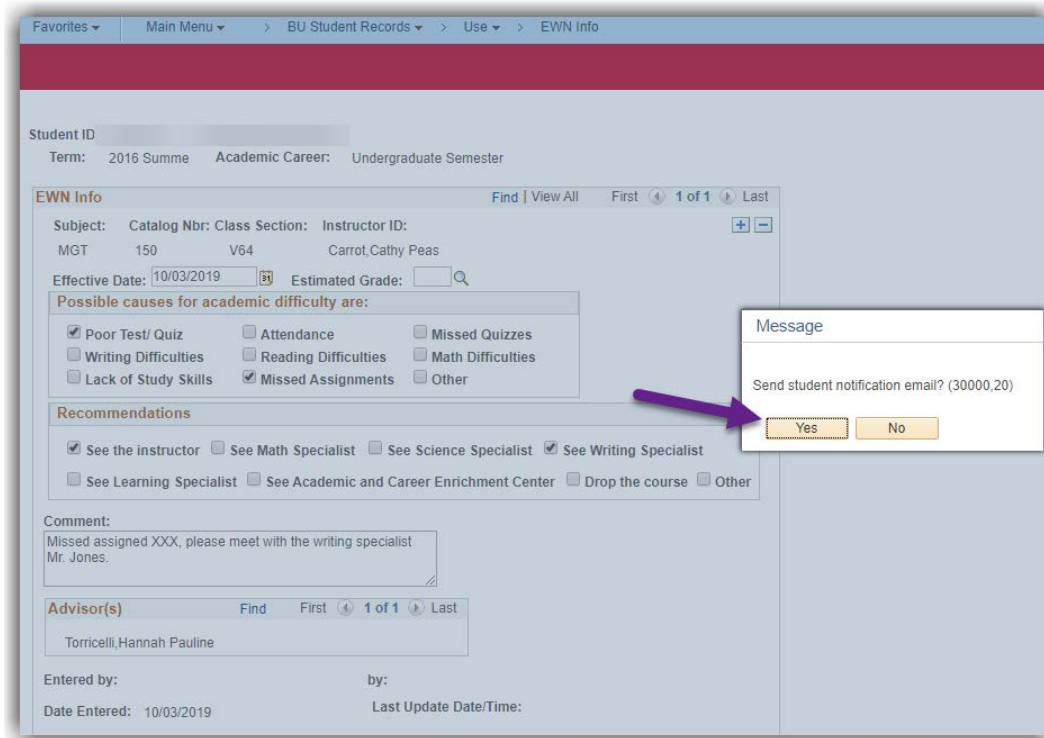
Favorites ▾ Main Menu ▾ > BU Student Records ▾ > Use ▾ > EWN Info

Student ID
Term: 2016 Summe Academic Career: Undergraduate Semester

EWN Info
Find | View All First 1 of 1 Last

Subject: Catalog Nbr: Class Section: Instructor ID:
MGT 150 V64 Carrot,Cathy Peas

Effective Date: 10/03/2019 Estimated Grade:

Possible causes for academic difficulty are:
Poor Test/ Quiz
Attendance
Missed Quizzes
Writing Difficulties
Reading Difficulties
Math Difficulties
Lack of Study Skills
Missed Assignments
Other

Recommendations
See the instructor
See Math Specialist
See Science Specialist
See Writing Specialist
See Learning Specialist
See Academic and Career Enrichment Center
Drop the course
Other

Comment:
Missed assigned XXX, please meet with the writing specialist Mr. Jones.

Advisor(s) Find First 1 of 1 Last
Torricelli,Hannah Pauline

Entered by: by:
Date Entered: 10/03/2019 Last Update Date/Time:

Message
Send student notification email? (30000,20)
Yes No